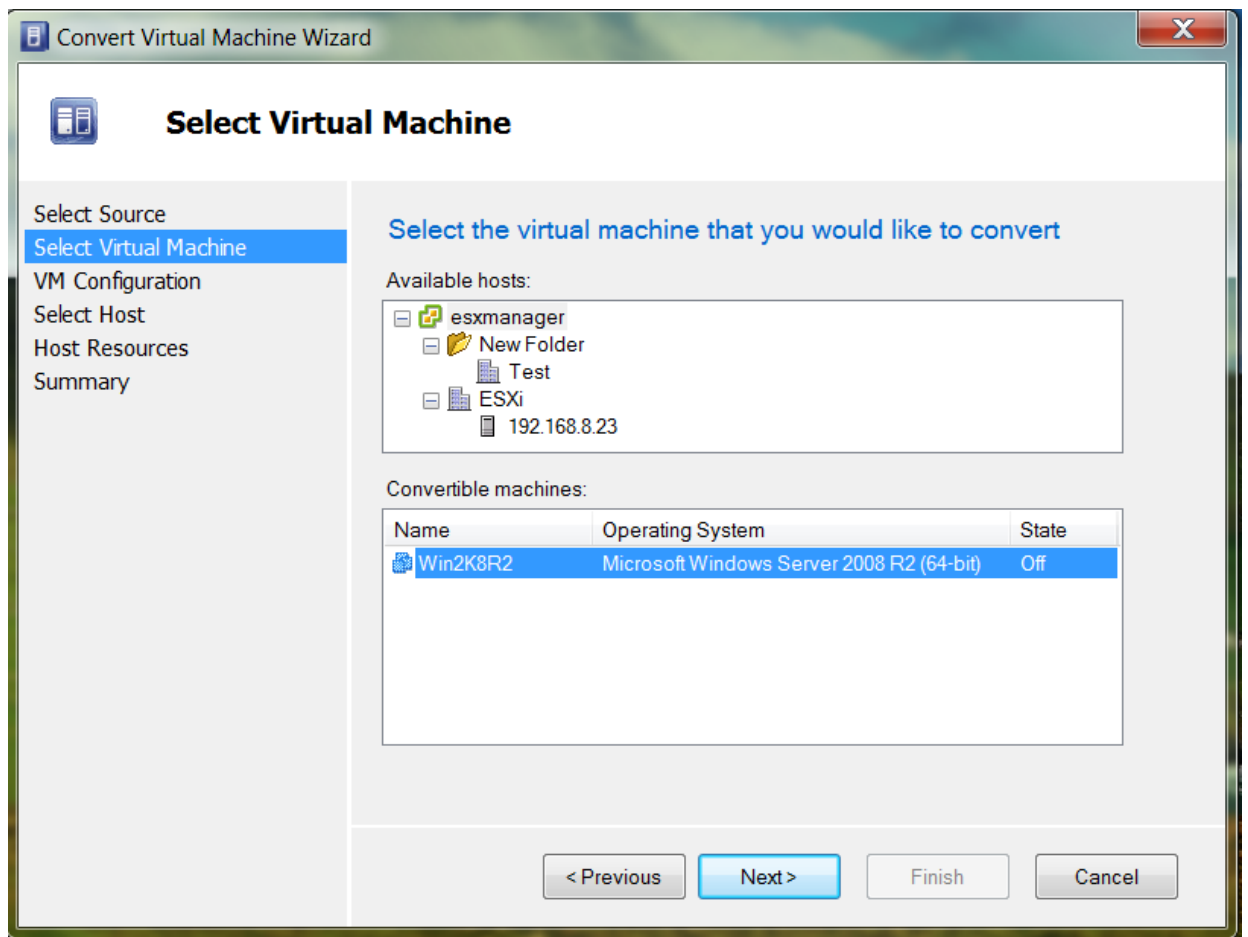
Convert Virtual Machine Wizard

Select Virtual Machine

Select Source
Select Virtual Machine
VM Configuration
Select Host
Host Resources
Summary

Select the virtual machine that you would like to convert

Available hosts:

esxmanager
New Folder
Test
ESXi
192.168.8.23

Convertible machines:

| Name | Operating System | State |
|---|---|---|
| Win2K8R2 | Microsoft Windows Server 2008 R2 (64-bit) | Off |

< Previous
Next >
Finish
Cancel